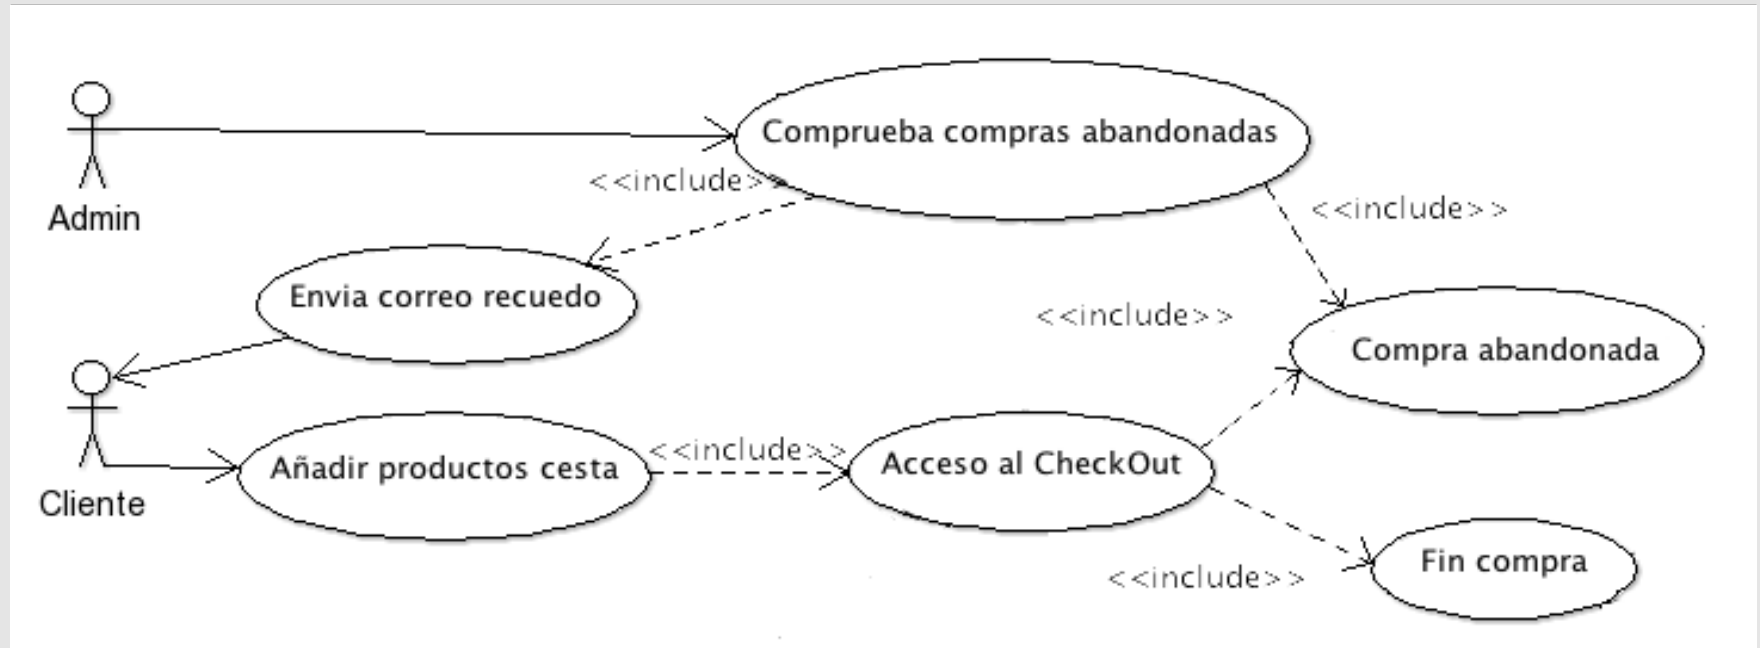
Admin

Comprueba compras abandonadas

<<include>>

<<include>>

Envia correo recuedo

<<include>>

Compra abandonada

Cliente

Añadir productos cesta

<<include>>

Acceso al CheckOut

Fin compra

<<include>>